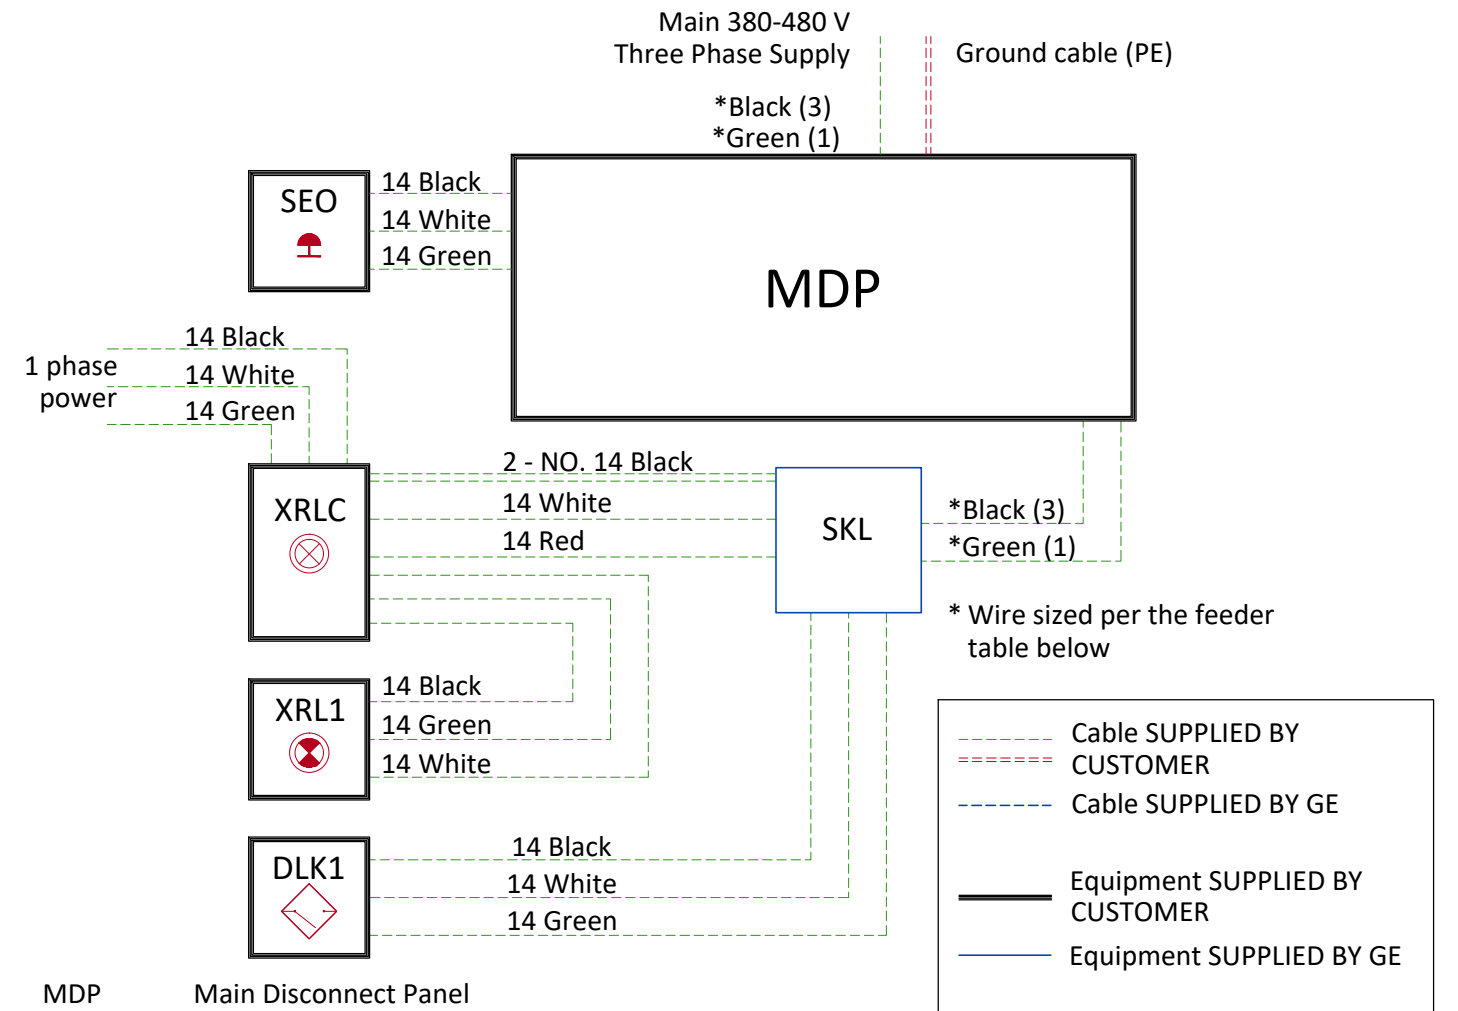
Main 380-480 V
Three Phase Supply

Ground cable (PE)

*Black (3)
*Green (1)

SEO

14 Black
14 White
14 Green

MDP

1 phase power

14 Black
14 White
14 Green

XRLC

2 - NO. 14 Black
14 White
14 Red

SKL

*Black (3)
*Green (1)

* Wire sized per the feeder table below

XRL1

14 Black
14 Green
14 White

DLK1

14 Black
14 White
14 Green

Cable SUPPLIED BY CUSTOMER
Cable SUPPLIED BY GE
Equipment SUPPLIED BY CUSTOMER
Equipment SUPPLIED BY GE

MDP Main Disconnect Panel